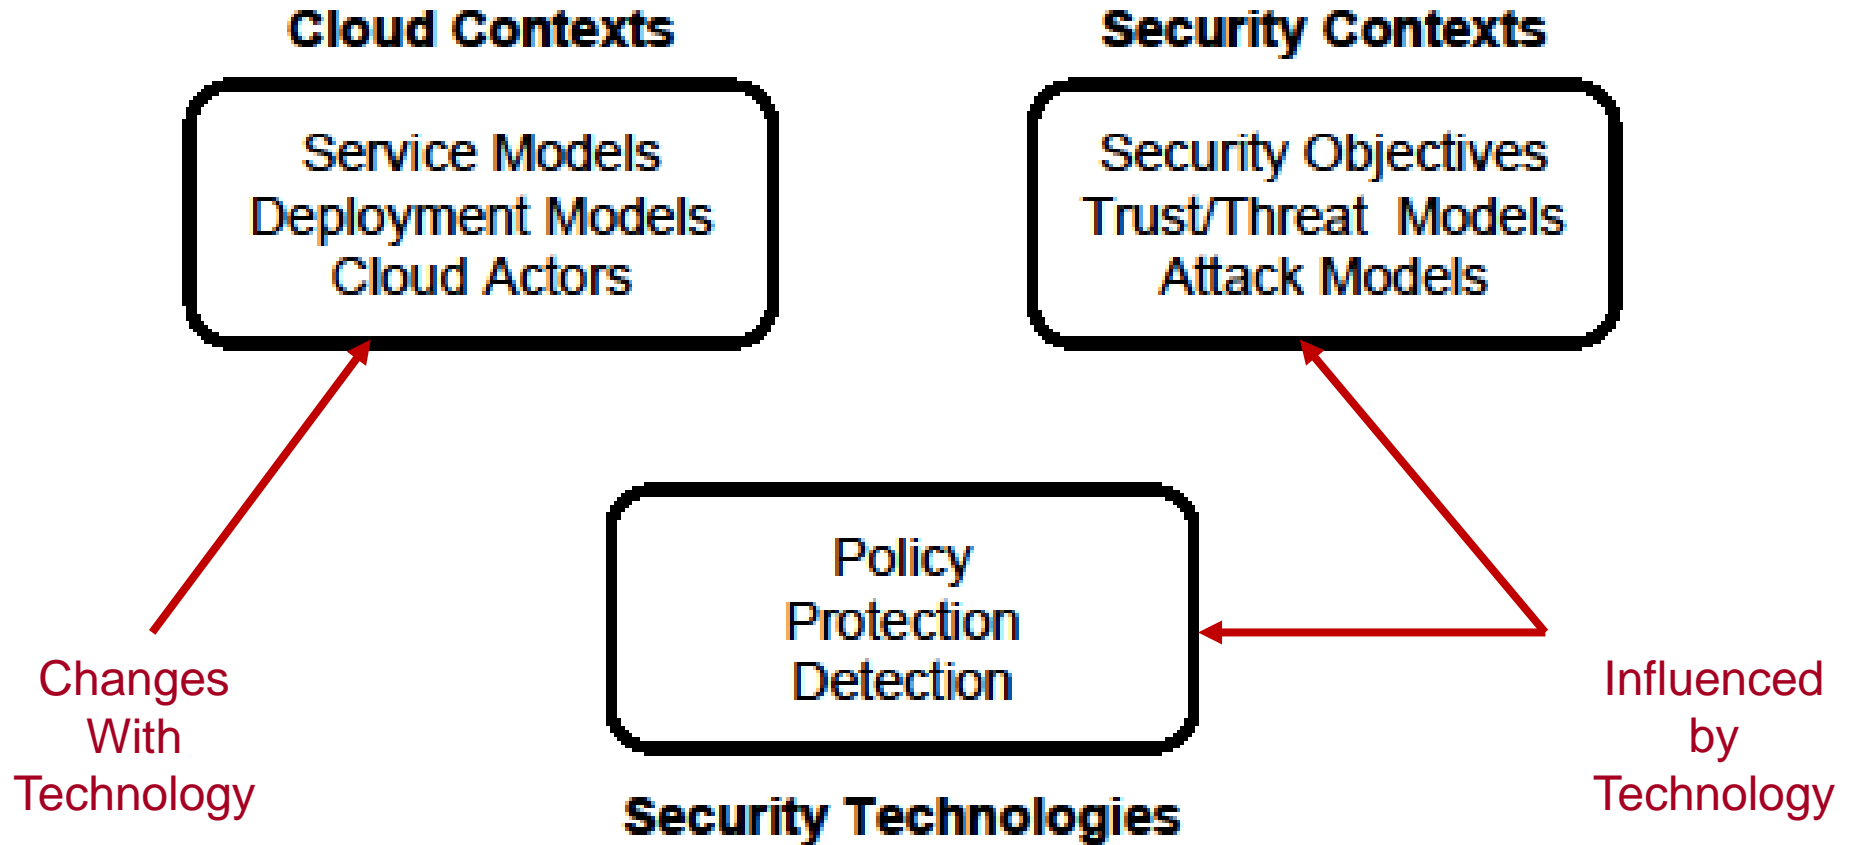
Cloud Contexts

Service Models
Deployment Models
Cloud Actors

Security Contexts

Security Objectives
Trust/Threat Models
Attack Models

Policy
Protection
Detection

Security Technologies

Changes
With
Technology

Influenced
by
Technology